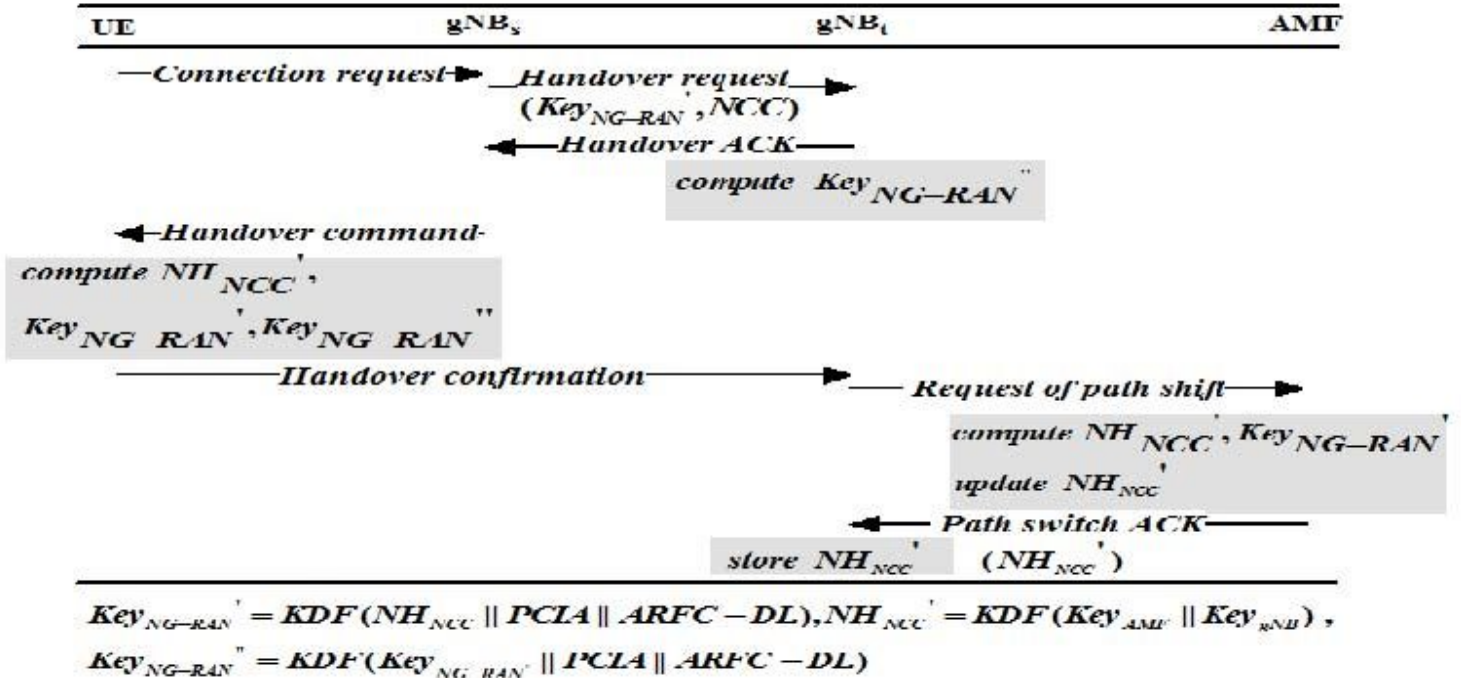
UE gNB$_s$ gNB$_t$ AMF

Connection request

Handover request ($Key_{NG-RAN}{}'$, $NCC$)

Handover ACK

compute $Key_{NG-RAN}{}''$

Handover command

compute $NH_{NCC}{}'$, $Key_{NG-RAN}{}'$, $Key_{NG-RAN}{}''$

Handover confirmation

Request of path shift

compute $NH_{NCC}{}'$, $Key_{NG-RAN}{}'$

update $NH_{NCC}{}'$

Path switch ACK

store $NH_{NCC}{}'$ ($NH_{NCC}{}'$)

$Key_{NG-RAN}{}' = KDF(NH_{NCC} \| PCIA \| ARFC-DL), NH_{NCC}{}' = KDF(Key_{AMF} \| Key_{gNB})$,

$Key_{NG-RAN}{}'' = KDF(Key_{NG-RAN}{}' \| PCIA \| ARFC-DL)$